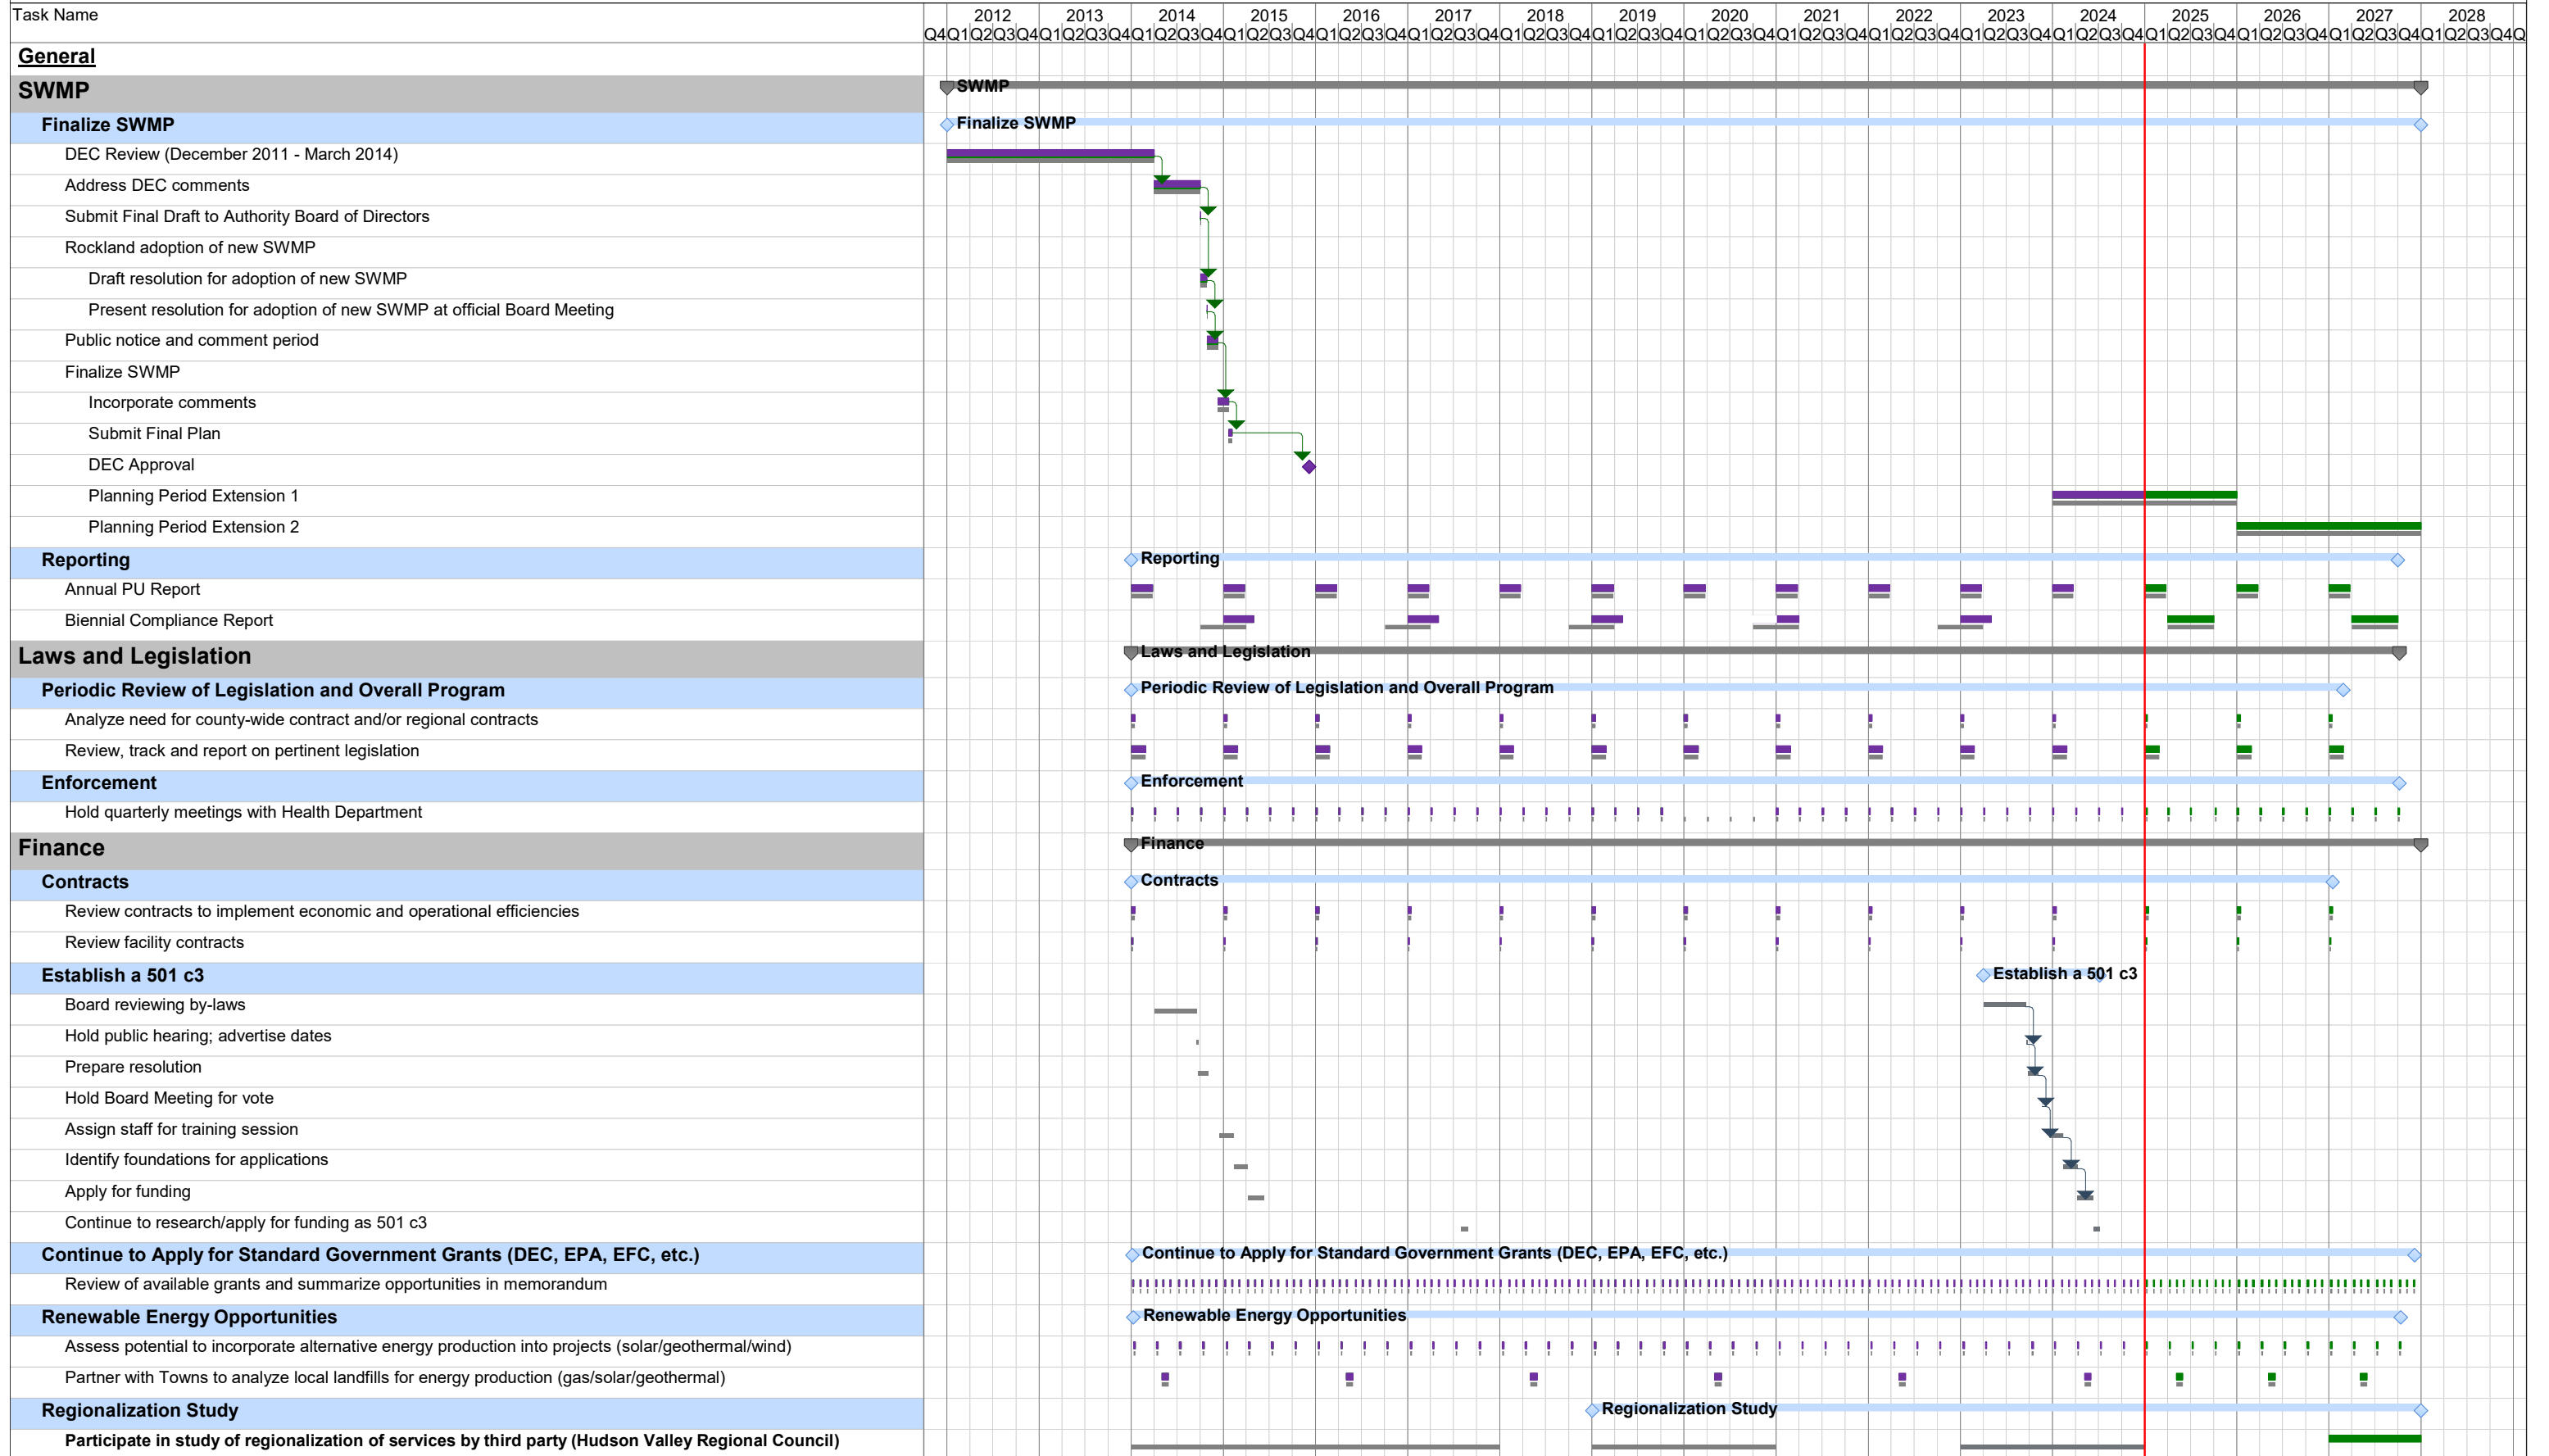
Task Name

| 2012 | 2013 | 2014 | 2015 | 2016 | 2017 | 2018 | 2019 | 2020 | 2021 | 2022 | 2023 | 2024 | 2025 | 2026 | 2027 | 2028 |
|---|---|---|---|---|---|---|---|---|---|---|---|---|---|---|---|---|

Q4 Q1 Q2 Q3 Q4 Q1 Q2 Q3 Q4 Q1 Q2 Q3 Q4 Q1 Q2 Q3 Q4 Q1 Q2 Q3 Q4 Q1 Q2 Q3 Q4 Q1 Q2 Q3 Q4 Q1 Q2 Q3 Q4 Q1 Q2 Q3 Q4 Q1 Q2 Q3 Q4 Q1 Q2 Q3 Q4 Q1 Q2 Q3 Q4 Q1 Q2 Q3 Q4 Q1 Q2 Q3 Q4 Q1 Q2 Q3 Q4 Q1 Q2 Q3 Q4 Q1 Q2 Q3 Q4

General
SWMP
Finalize SWMP
DEC Review (December 2011 - March 2014)
Address DEC comments
Submit Final Draft to Authority Board of Directors
Rockland adoption of new SWMP
Draft resolution for adoption of new SWMP
Present resolution for adoption of new SWMP at official Board Meeting
Public notice and comment period
Finalize SWMP
Incorporate comments
Submit Final Plan
DEC Approval
Planning Period Extension 1
Planning Period Extension 2
Reporting
Annual PU Report
Biennial Compliance Report
Laws and Legislation
Periodic Review of Legislation and Overall Program
Analyze need for county-wide contract and/or regional contracts
Review, track and report on pertinent legislation
Enforcement
Hold quarterly meetings with Health Department
Finance
Contracts
Review contracts to implement economic and operational efficiencies
Review facility contracts
Establish a 501 c3
Board reviewing by-laws
Hold public hearing; advertise dates
Prepare resolution
Hold Board Meeting for vote
Assign staff for training session
Identify foundations for applications
Apply for funding
Continue to research/apply for funding as 501 c3
Continue to Apply for Standard Government Grants (DEC, EPA, EFC, etc.)
Review of available grants and summarize opportunities in memorandum
Renewable Energy Opportunities
Assess potential to incorporate alternative energy production into projects (solar/geothermal/wind)
Partner with Towns to analyze local landfills for energy production (gas/solar/geothermal)
Regionalization Study
Participate in study of regionalization of services by third party (Hudson Valley Regional Council)

SWMP
Finalize SWMP
Reporting
Laws and Legislation
Periodic Review of Legislation and Overall Program
Enforcement
Finance
Contracts
Establish a 501 c3
Continue to Apply for Standard Government Grants (DEC, EPA, EFC, etc.)
Renewable Energy Opportunities
Regionalization Study